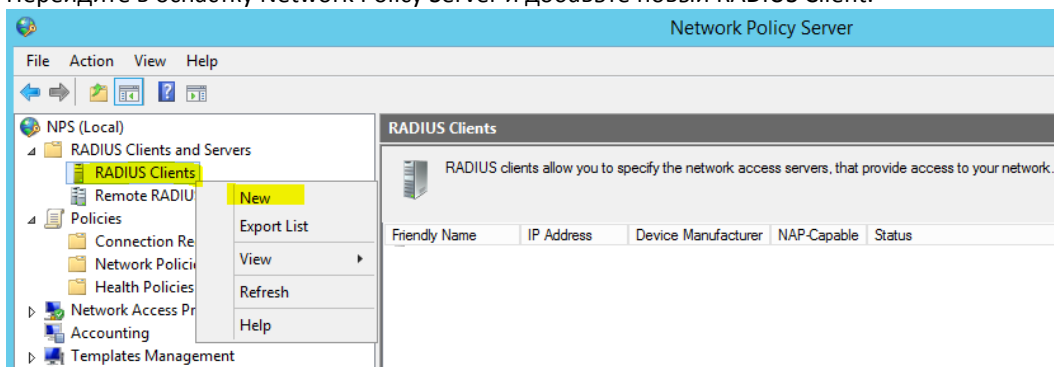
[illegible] Network Policy Server и добавьте новый RADIUS Client.

Network Policy Server

File Action View Help

NPS (Local)
RADIUS Clients and Servers
RADIUS Clients
Remote RADIU
Policies
Connection Re
Network Polici
Health Policies
Network Access Pr
Accounting
Templates Management

New
Export List
View
Refresh
Help

RADIUS Clients

RADIUS clients allow you to specify the network access servers, that provide access to your network.

| Friendly Name | IP Address | Device Manufacturer | NAP-Capable | Status |
|---|---|---|---|---|